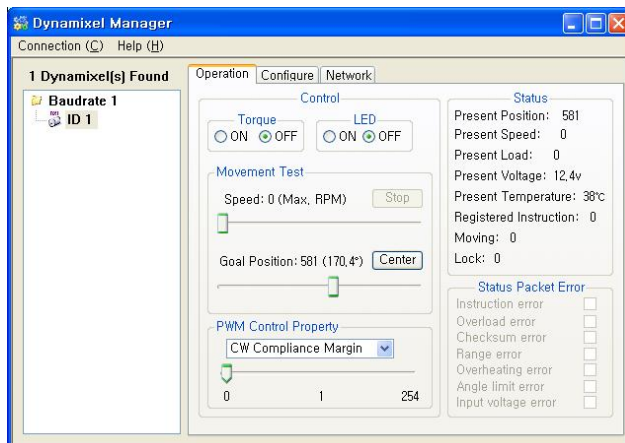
Dynamixel Manager

Connection (C) Help (H)

1 Dynamixel(s) Found

Baudrate 1

ID 1

Operation Configure Network

Control

Torque
ON OFF

LED
ON OFF

Movement Test

Speed: 0 (Max, RPM) Stop

Goal Position: 581 (170.4°) Center

PWM Control Property

CW Compliance Margin

0 1 254

Status

Present Position: 581

Present Speed: 0

Present Load: 0

Present Voltage: 12.4v

Present Temperature: 38℃

Registered Instruction: 0

Moving: 0

Lock: 0

Status Packet Error

Instruction error

Overload error

Checksum error

Range error

Overheating error

Angle limit error

Input voltage error